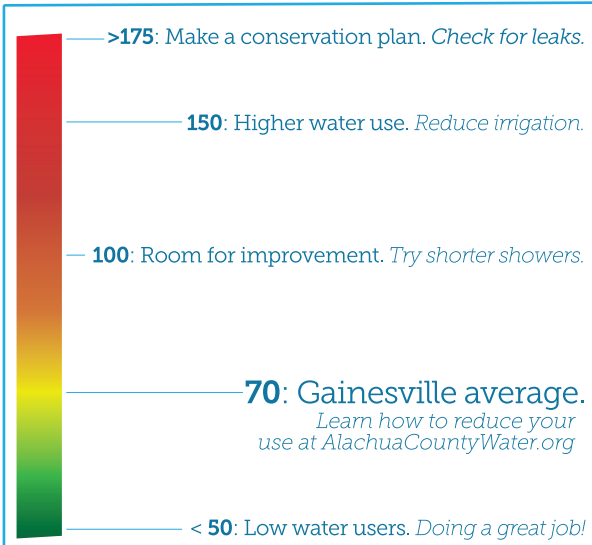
>175: Make a conservation plan. Check for leaks.

150: Higher water use. Reduce irrigation.

100: Room for improvement. Try shorter showers.

70: Gainesville average.
Learn how to reduce your use at AlachuaCountyWater.org

< 50: Low water users. Doing a great job!